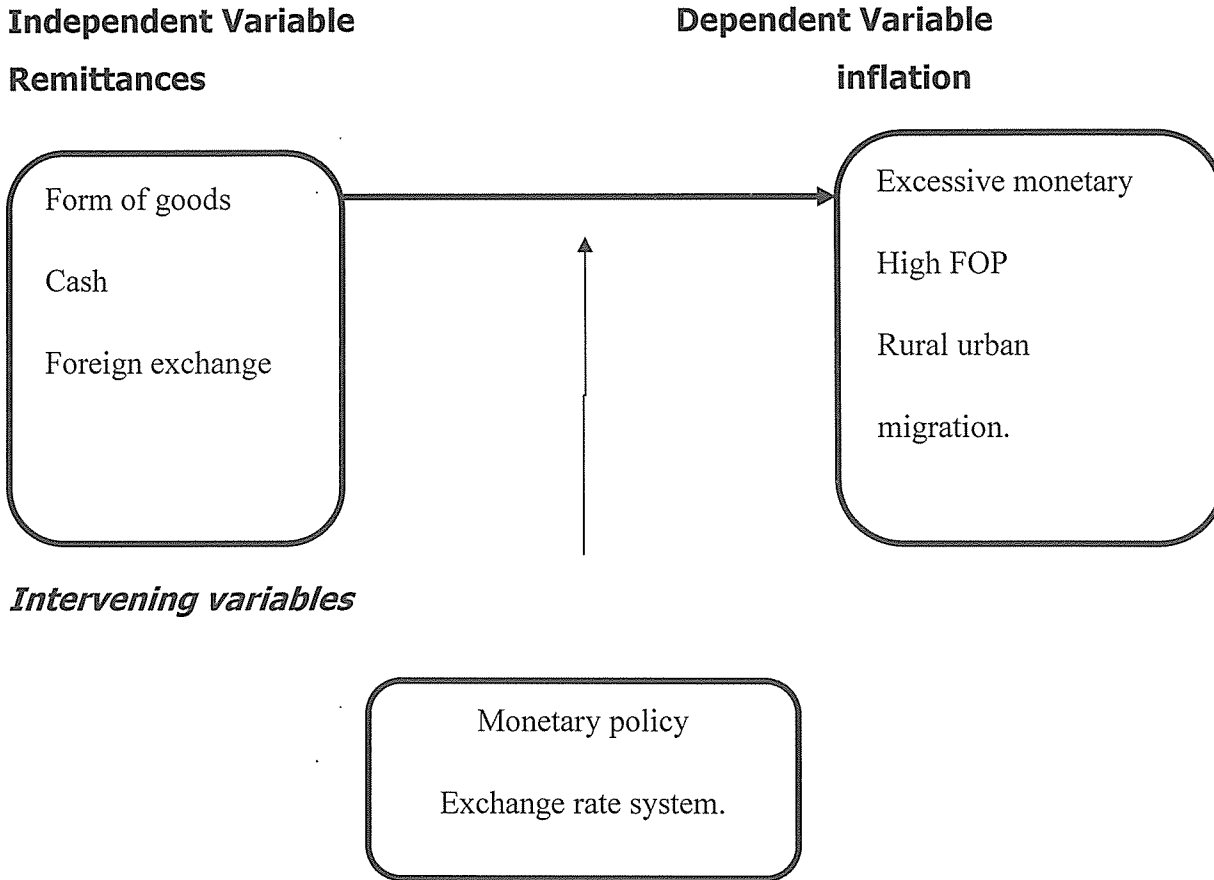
Independent Variable

Remittances

Dependent Variable

inflation

Form of goods

Cash

Foreign exchange

Excessive monetary

High FOP

Rural urban

migration.

Intervening variables

Monetary policy

Exchange rate system.